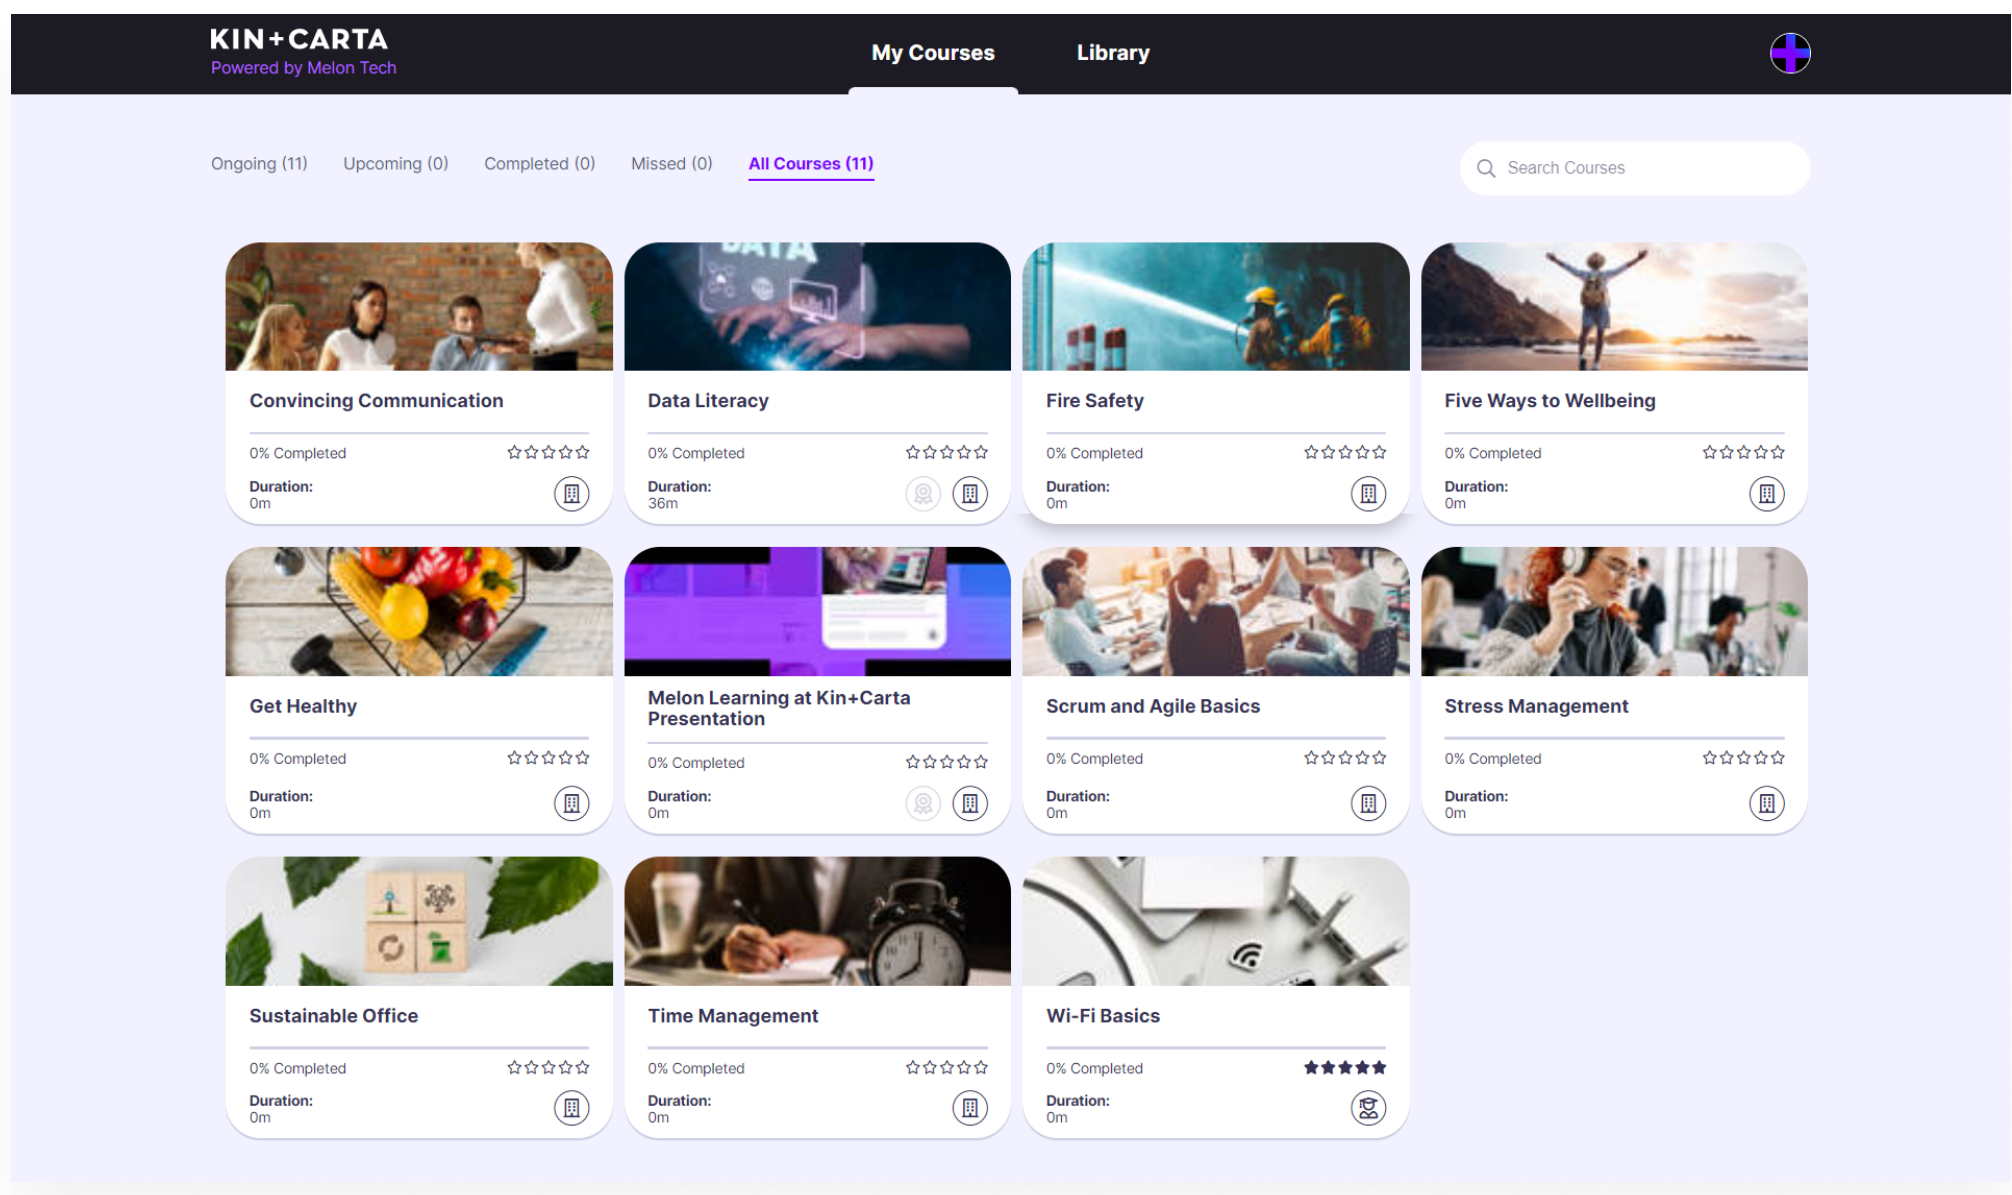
KIN+CARTA
Powered by Melon Tech

My Courses

Library

Ongoing (11) Upcoming (0) Completed (0) Missed (0) All Courses (11)

Search Courses

Convincing Communication
0% Completed
Duration:
0m

Data Literacy
0% Completed
Duration:
36m

Fire Safety
0% Completed
Duration:
0m

Five Ways to Wellbeing
0% Completed
Duration:
0m

Get Healthy
0% Completed
Duration:
0m

Melon Learning at Kin+Carta Presentation
0% Completed
Duration:
0m

Scrum and Agile Basics
0% Completed
Duration:
0m

Stress Management
0% Completed
Duration:
0m

Sustainable Office
0% Completed
Duration:
0m

Time Management
0% Completed
Duration:
0m

Wi-Fi Basics
0% Completed
Duration:
0m